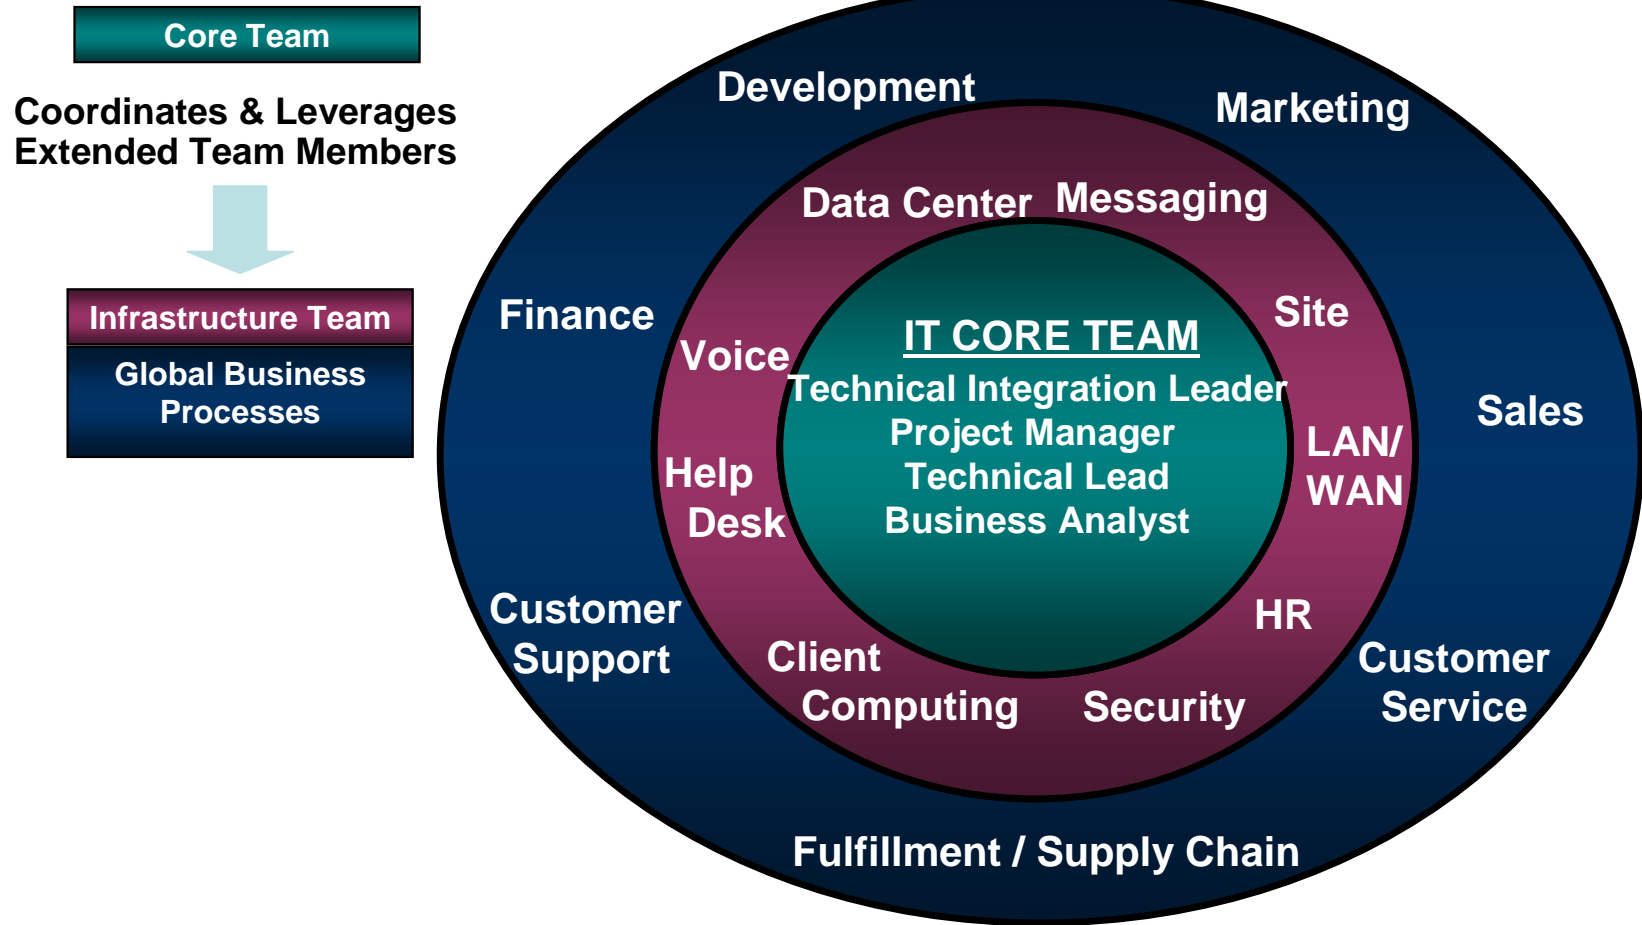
Core Team

Coordinates & Leverages Extended Team Members

Infrastructure Team

Global Business Processes

Development

Marketing

Data Center

Messaging

Finance

Site

Voice

IT CORE TEAM

Technical Integration Leader
Project Manager
Technical Lead
Business Analyst

Sales

LAN/ WAN

Help Desk

Customer Support

HR

Client Computing

Security

Customer Service

Fulfillment / Supply Chain